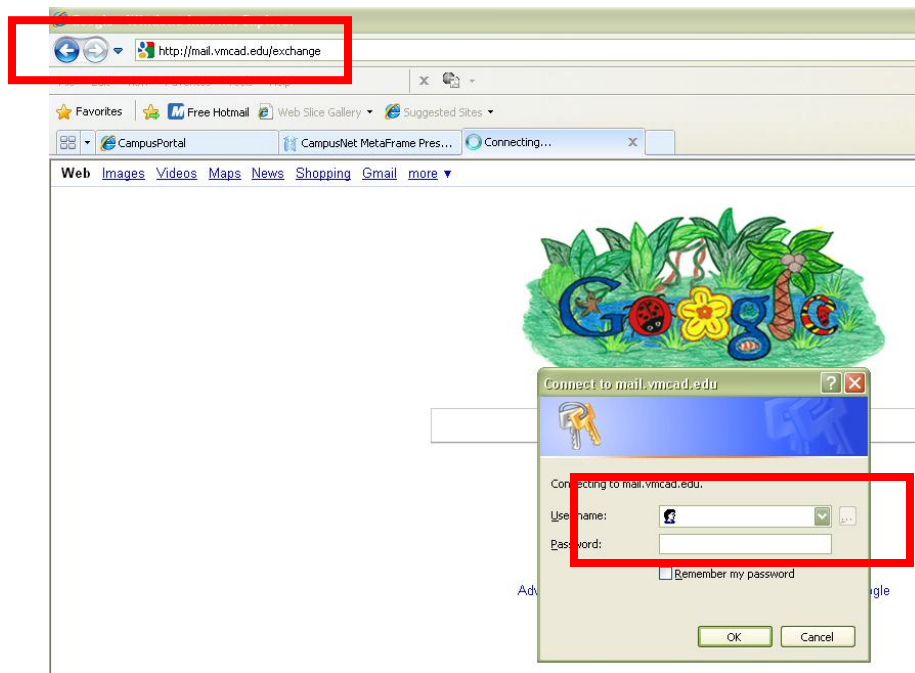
http://mail.vmcad.edu/exchange

Favorites Free Hotmail Web Slice Gallery Suggested Sites

CampusPortal CampusNet MetaFrame Pres... Connecting...

Web Images Videos Maps News Shopping Gmail more ▾

Connect to mail.vmcad.edu

Connecting to mail.vmcad.edu.

User name:

Password:

Remember my password

OK Cancel

Adv

gle